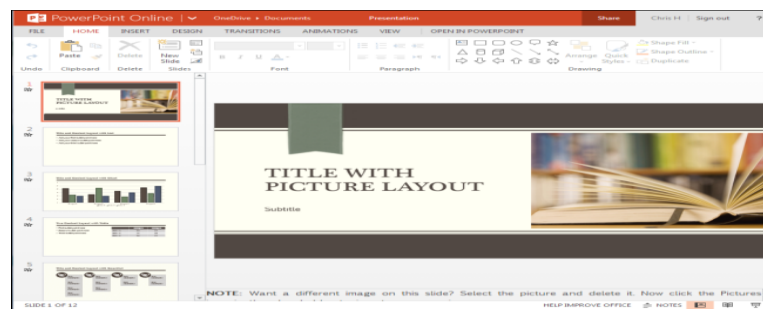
PowerPoint Online | OneDrive ▸ Documents Presentation Share Chris H | Sign out ?

FILE HOME INSERT DESIGN TRANSITIONS ANIMATIONS VIEW OPEN IN POWERPOINT

Undo Paste Clipboard Delete Delete New Slide Slides Font Paragraph Arrange Quick Styles Shape Fill Shape Outline Duplicate Drawing

1
TITLE WITH PICTURE LAYOUT
2
3
4
5

TITLE WITH PICTURE LAYOUT

Subtitle

NOTE: Want a different image on this slide? Select the picture and delete it. Now click the Pictures

SLIDE 1 OF 12 HELP IMPROVE OFFICE NOTES